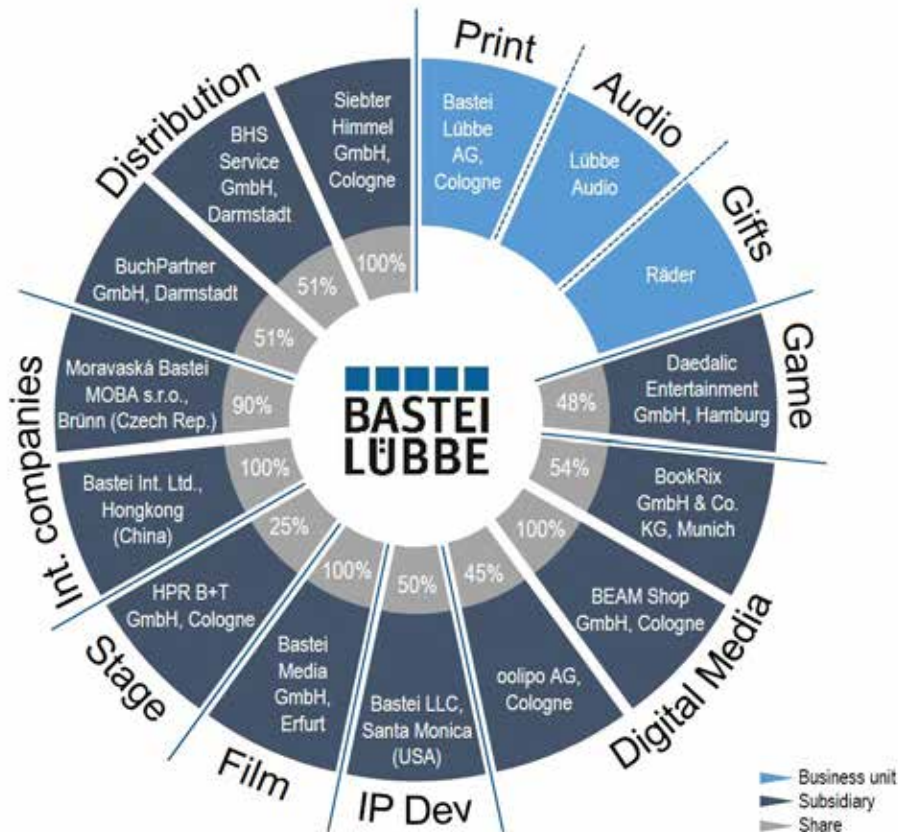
Print

Bastei Lübbe AG, Cologne

Audio

Lübbe Audio

Gifts

Räder

Game

Daedalic Entertainment GmbH, Hamburg

48%

BookRix GmbH & Co. KG, Munich

54%

Digital Media

BEAM Shop GmbH, Cologne

100%

oolipo AG, Cologne

45%

IP Dev

Bastei LLC, Santa Monica (USA)

50%

Film

Bastei Media GmbH, Erfurt

100%

Stage

HPR B+T GmbH, Cologne

25%

Int. companies

Bastei Int. Ltd., Hongkong (China)

100%

Moravaská Bastei MOBA s.r.o., Brünn (Czech Rep.)

90%

Distribution

BuchPartner GmbH, Darmstadt

51%

BHS Service GmbH, Darmstadt

51%

Siebter Himmel GmbH, Cologne

100%

BASTEI LÜBBE

Business unit
Subsidiary
Share